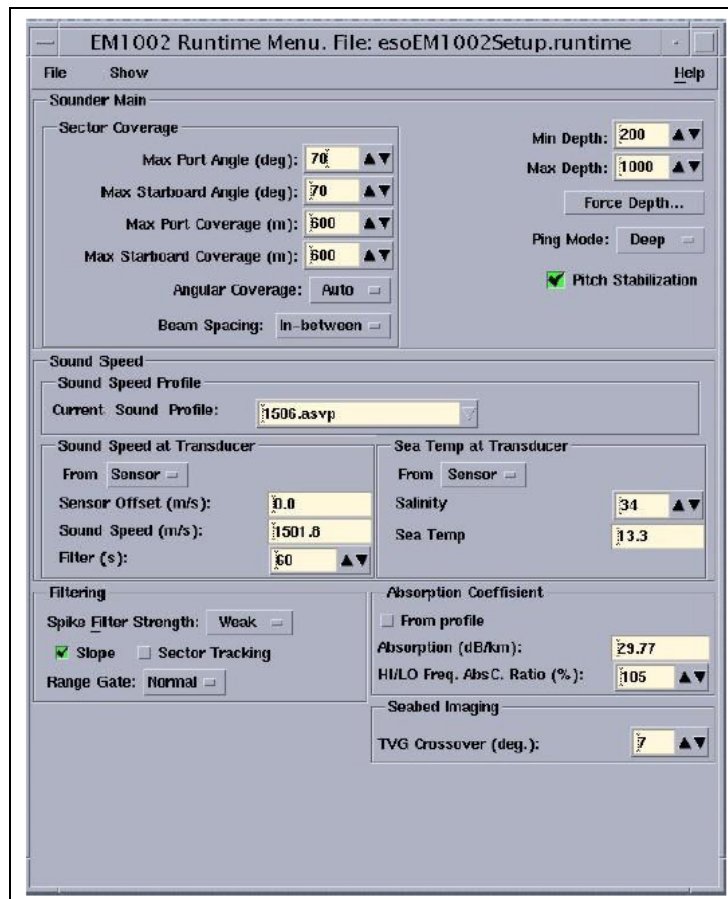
EM1002 Runtime Menu. File: esoEM1002Setup.runtime

File Show Help

Sounder Main

Sector Coverage

Max Port Angle (deg): 70

Max Starboard Angle (deg): 70

Max Port Coverage (m): 600

Max Starboard Coverage (m): 600

Angular Coverage: Auto

Beam Spacing: In-between

Min Depth: 200

Max Depth: 1000

Force Depth...

Ping Mode: Deep

Pitch Stabilization

Sound Speed

Sound Speed Profile

Current Sound Profile: 1506.asvp

Sound Speed at Transducer

From Sensor

Sensor Offset (m/s): 0.0

Sound Speed (m/s): 1501.8

Filter (s): 60

Sea Temp at Transducer

From Sensor

Salinity 34

Sea Temp 13.3

Filtering

Spike Filter Strength: Weak

Slope Sector Tracking

Range Gate: Normal

Absorption Coeffisient

From profile

Absorption (dB/km): 29.77

HI/LO Freq. AbsC. Ratio (%): 105

Seabed Imaging

TVG Crossover (deg.): 7